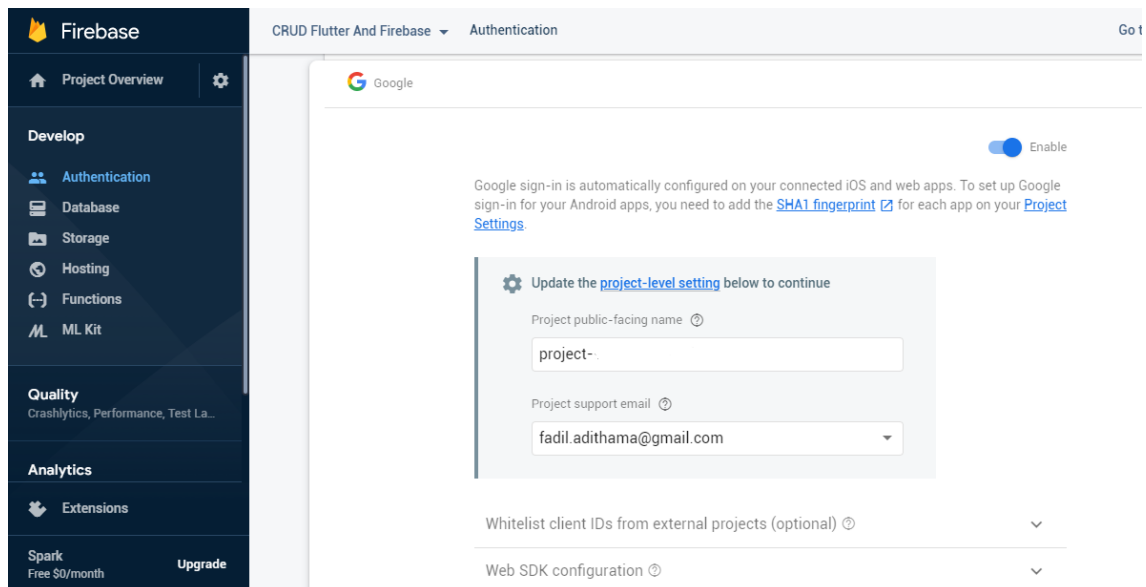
Firebase

Project Overview

Develop

Authentication

Database

Storage

Hosting

Functions

ML Kit

Quality

Crashlytics, Performance, Test La...

Analytics

Extensions

Spark

Free $0/month

Upgrade

CRUD Flutter And Firebase

Authentication

Go t

Google

Enable

Google sign-in is automatically configured on your connected iOS and web apps. To set up Google sign-in for your Android apps, you need to add the SHA1 fingerprint for each app on your Project Settings.

Update the project-level setting below to continue

Project public-facing name

project-

Project support email

fadil.adithama@gmail.com

Whitelist client IDs from external projects (optional)

Web SDK configuration